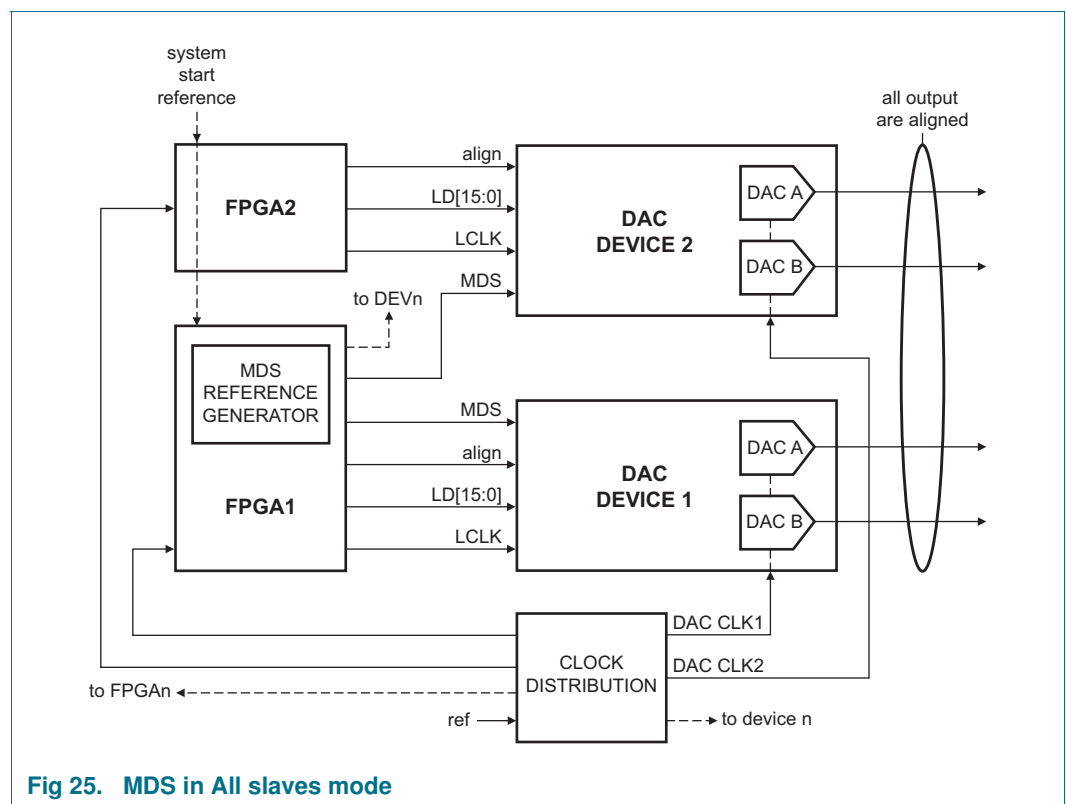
system start reference

all output are aligned

FPGA2

align

LD[15:0]

LCLK

MDS

DAC DEVICE 2

DAC A

DAC B

to DEVn

MDS REFERENCE GENERATOR

FPGA1

MDS

align

LD[15:0]

LCLK

DAC DEVICE 1

DAC A

DAC B

DAC CLK1

DAC CLK2

CLOCK DISTRIBUTION

to FPGAn

ref

to device n

Fig 25. MDS in All slaves mode